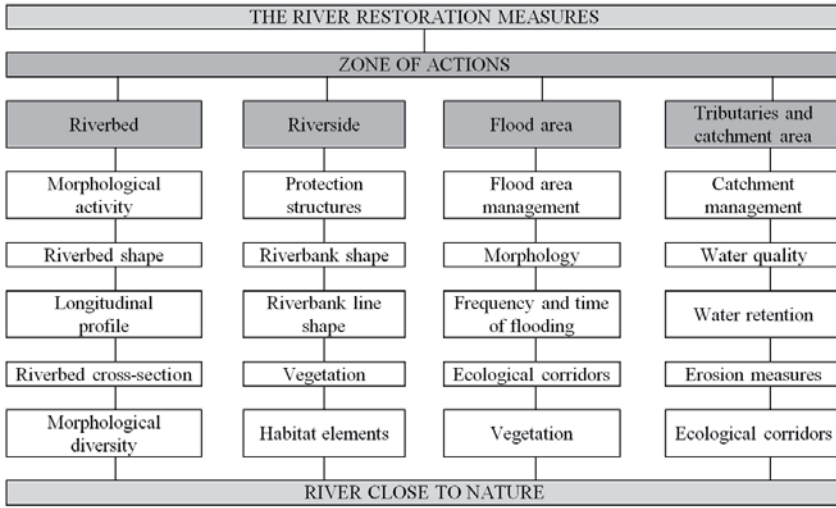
THE RIVER RESTORATION MEASURES

ZONE OF ACTIONS

Riverbed

Morphological activity

Riverbed shape

Longitudinal profile

Riverbed cross-section

Morphological diversity

Riverside

Protection structures

Riverbank shape

Riverbank line shape

Vegetation

Habitat elements

Flood area

Flood area management

Morphology

Frequency and time of flooding

Ecological corridors

Vegetation

Tributaries and catchment area

Catchment management

Water quality

Water retention

Erosion measures

Ecological corridors

RIVER CLOSE TO NATURE